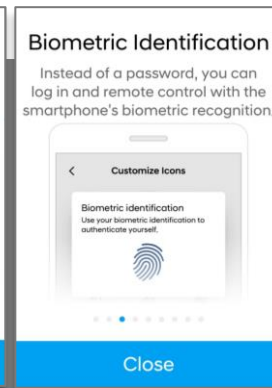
Biometric Identification

Instead of a password, you can log in and remote control with the smartphone's biometric recognition.

<

Customize Icons

Biometric identification

Use your biometric identification to authenticate yourself.

Close